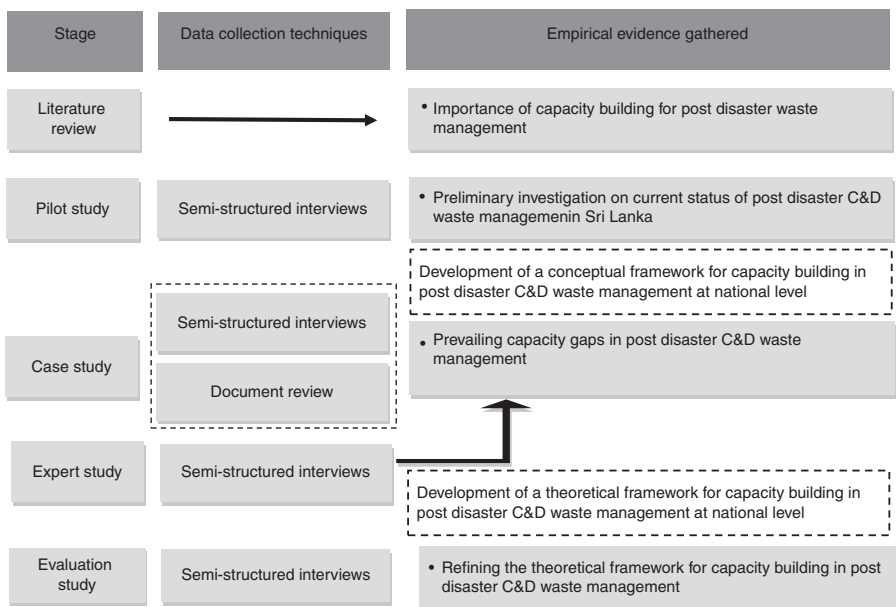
| Stage | Data collection techniques | Empirical evidence gathered |
|---|---|---|
| Literature review | | • Importance of capacity building for post disaster waste management |
| Pilot study | Semi-structured interviews | • Preliminary investigation on current status of post disaster C&D waste managemenin Sri Lanka |
| | | Development of a conceptual framework for capacity building in post disaster C&D waste management at national level |
| Case study | Semi-structured interviews<br>Document review | • Prevailing capacity gaps in post disaster C&D waste management |
| Expert study | Semi-structured interviews | Development of a theoretical framework for capacity building in post disaster C&D waste management at national level |
| Evaluation study | Semi-structured interviews | • Refining the theoretical framework for capacity building in post disaster C&D waste management |